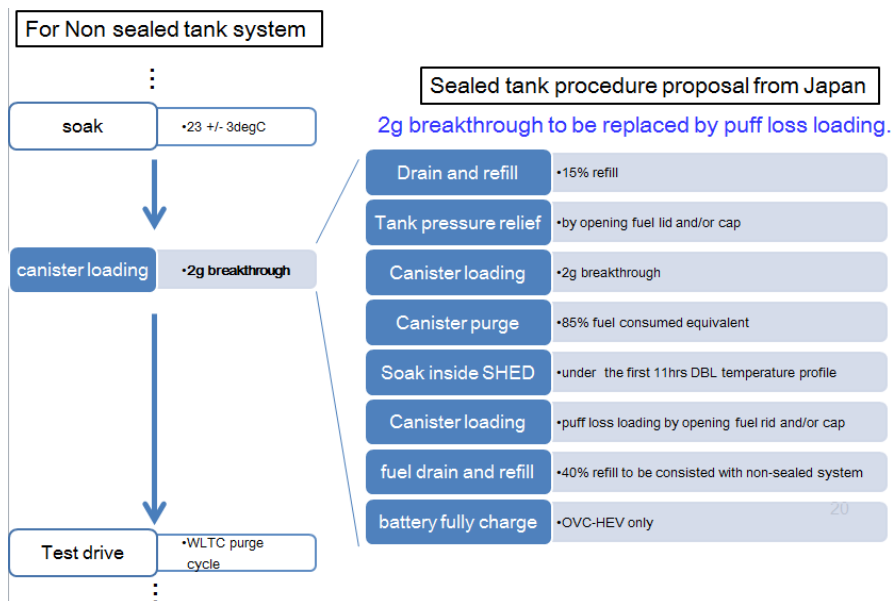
For Non sealed tank system

⋮

soak

•23 +/- 3degC

canister loading

•2g breakthrough

Test drive

•WLTC purge cycle

⋮

Sealed tank procedure proposal from Japan

2g breakthrough to be replaced by puff loss loading.

| Drain and refill | •15% refill |
|---|---|
| Tank pressure relief | •by opening fuel lid and/or cap |
| Canister loading | •2g breakthrough |
| Canister purge | •85% fuel consumed equivalent |
| Soak inside SHED | •under the first 11hrs DBL temperature profile |
| Canister loading | •puff loss loading by opening fuel rid and/or cap |
| fuel drain and refill | •40% refill to be consisted with non-sealed system |
| battery fully charge | •OVC-HEV only |

20